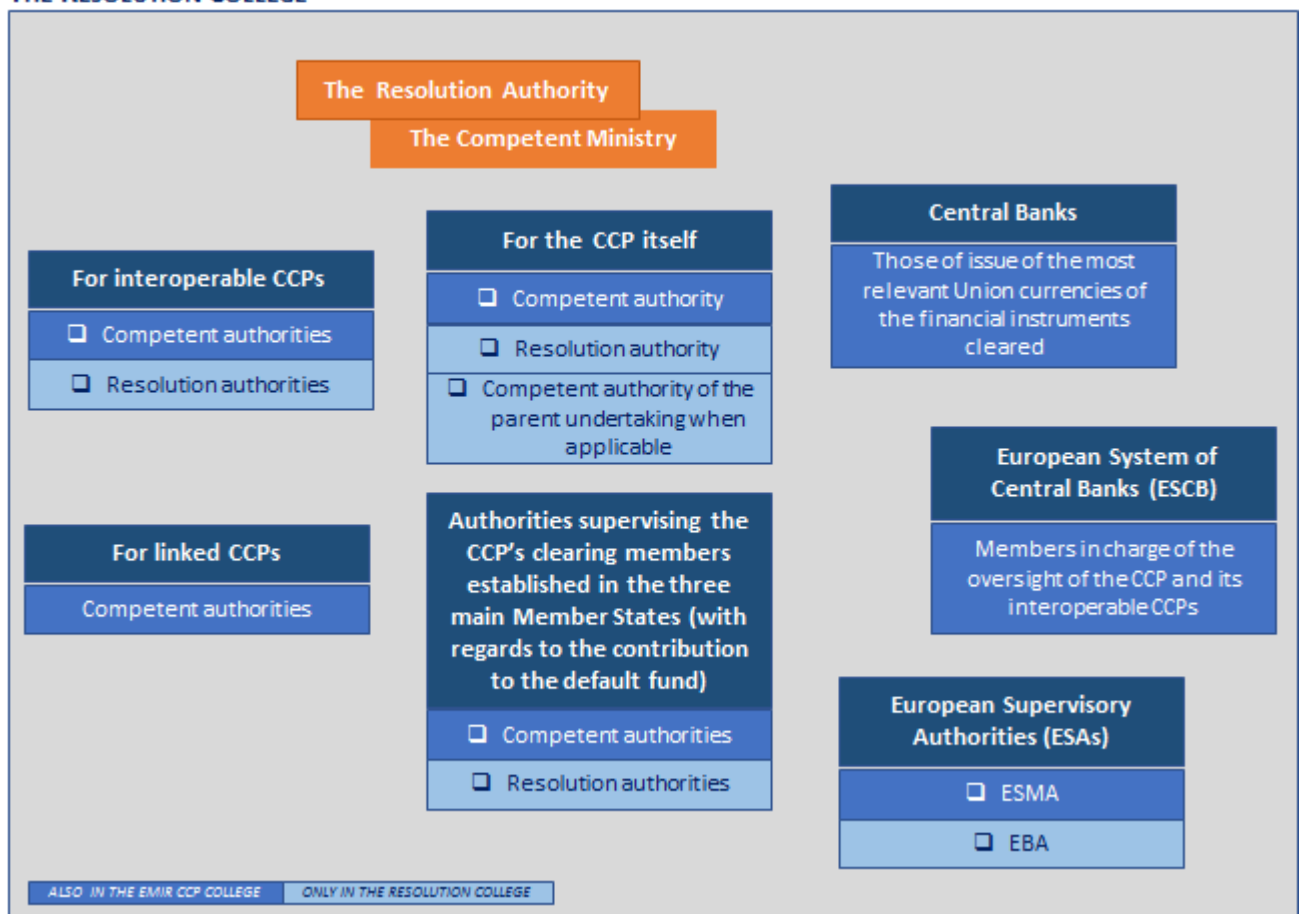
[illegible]

The Resolution Authority

The Competent Ministry

For interoperable CCPs

❑ Competent authorities

❑ Resolution authorities

For the CCP itself

❑ Competent authority

❑ Resolution authority

❑ Competent authority of the parent undertaking when applicable

Central Banks

Those of issue of the most relevant Union currencies of the financial instruments cleared

For linked CCPs

Competent authorities

Authorities supervising the CCP's clearing members established in the three main Member States (with regards to the contribution to the default fund)

❑ Competent authorities

❑ Resolution authorities

European System of Central Banks (ESCB)

Members in charge of the oversight of the CCP and its interoperable CCPs

European Supervisory Authorities (ESAs)

❑ ESMA

❑ EBA

ALSO IN THE EMIR CCP COLLEGE

ONLY IN THE RESOLUTION COLLEGE